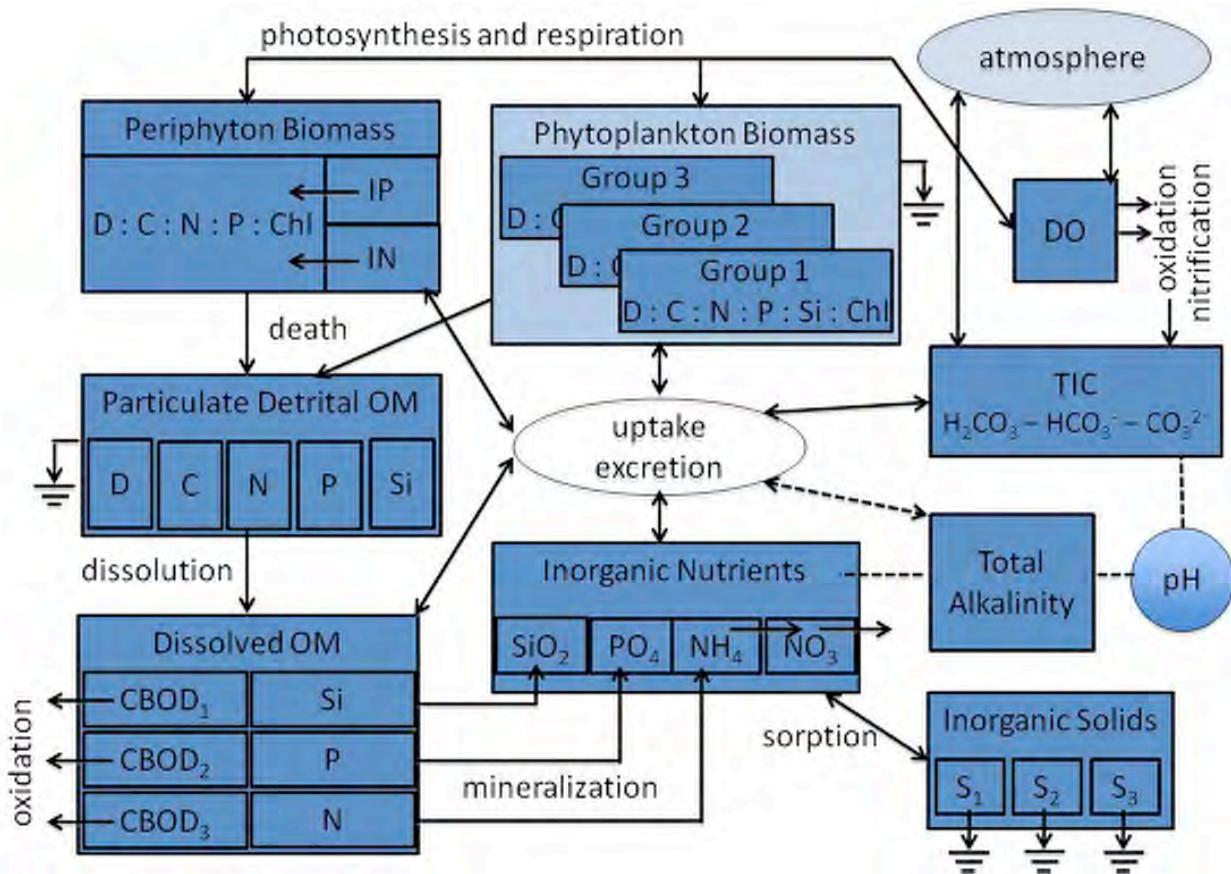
photosynthesis and respiration

atmosphere

Periphyton Biomass

IP

D : C : N : P : Chl

IN

Phytoplankton Biomass

Group 3

D : C

Group 2

D : C

Group 1

D : C : N : P : Si : Chl

DO

oxidation

nitrification

death

Particulate Detrital OM

D

C

N

P

Si

uptake

excretion

TIC

$H_2CO_3 - HCO_3^- - CO_3^{2-}$

dissolution

Inorganic Nutrients

Total Alkalinity

pH

Dissolved OM

$SiO_2$

$PO_4$

$NH_4$

$NO_3$

$CBOD_1$

Si

$CBOD_2$

P

$CBOD_3$

N

oxidation

mineralization

sorption

Inorganic Solids

$S_1$

$S_2$

$S_3$